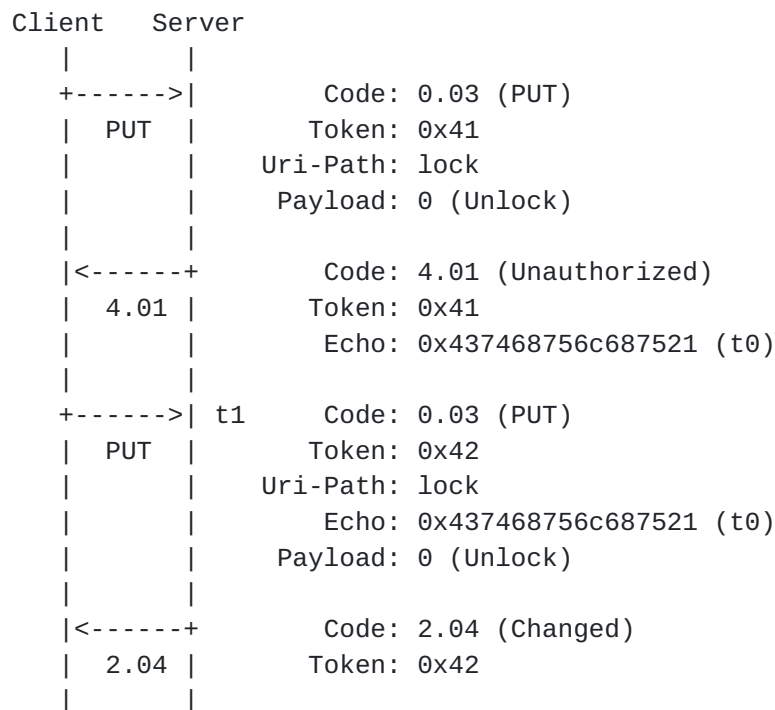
Client   Server
   |       |
   +------>|        Code: 0.03 (PUT)
   |  PUT  |       Token: 0x41
   |       |    Uri-Path: lock
   |       |     Payload: 0 (Unlock)
   |       |
   |<------+        Code: 4.01 (Unauthorized)
   |  4.01 |       Token: 0x41
   |       |        Echo: 0x437468756c687521 (t0)
   |       |
   +------>| t1     Code: 0.03 (PUT)
   |  PUT  |       Token: 0x42
   |       |    Uri-Path: lock
   |       |        Echo: 0x437468756c687521 (t0)
   |       |     Payload: 0 (Unlock)
   |       |
   |<------+        Code: 2.04 (Changed)
   |  2.04 |       Token: 0x42
   |       |